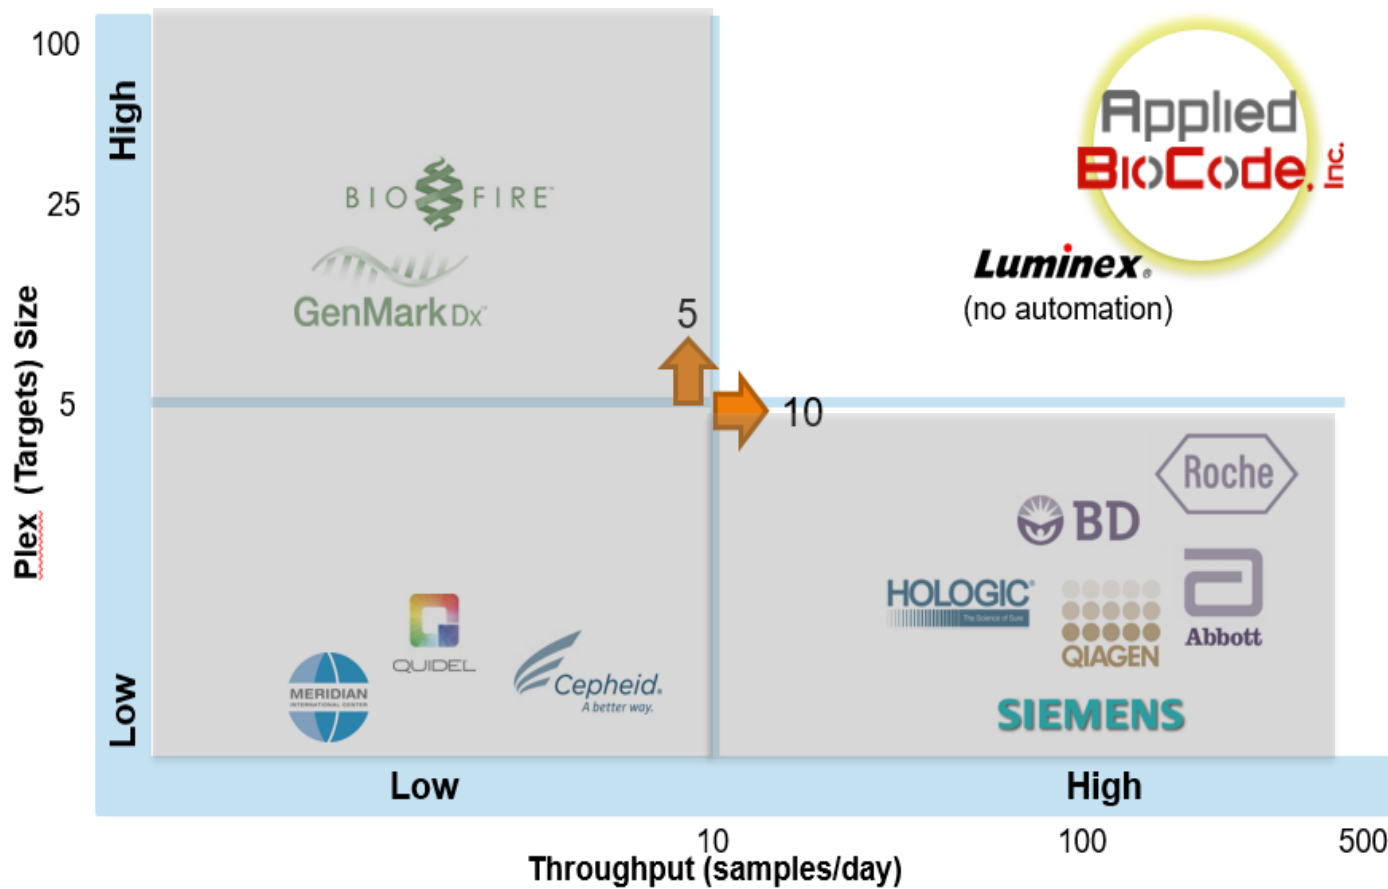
100

25

5

High

Low

Plex (Targets) Size

BIO FIRE

GenMark Dx

5

10

Applied BioCode, Inc.

Luminex

(no automation)

Roche

BD

HOLOGIC

The Science of Sure

QIAGEN

Abbott

SIEMENS

MERIDIAN

INTERNATIONAL CENTER

QUIDEL

Cepheid.

A better way.

Low

High

10

100

500

Throughput (samples/day)